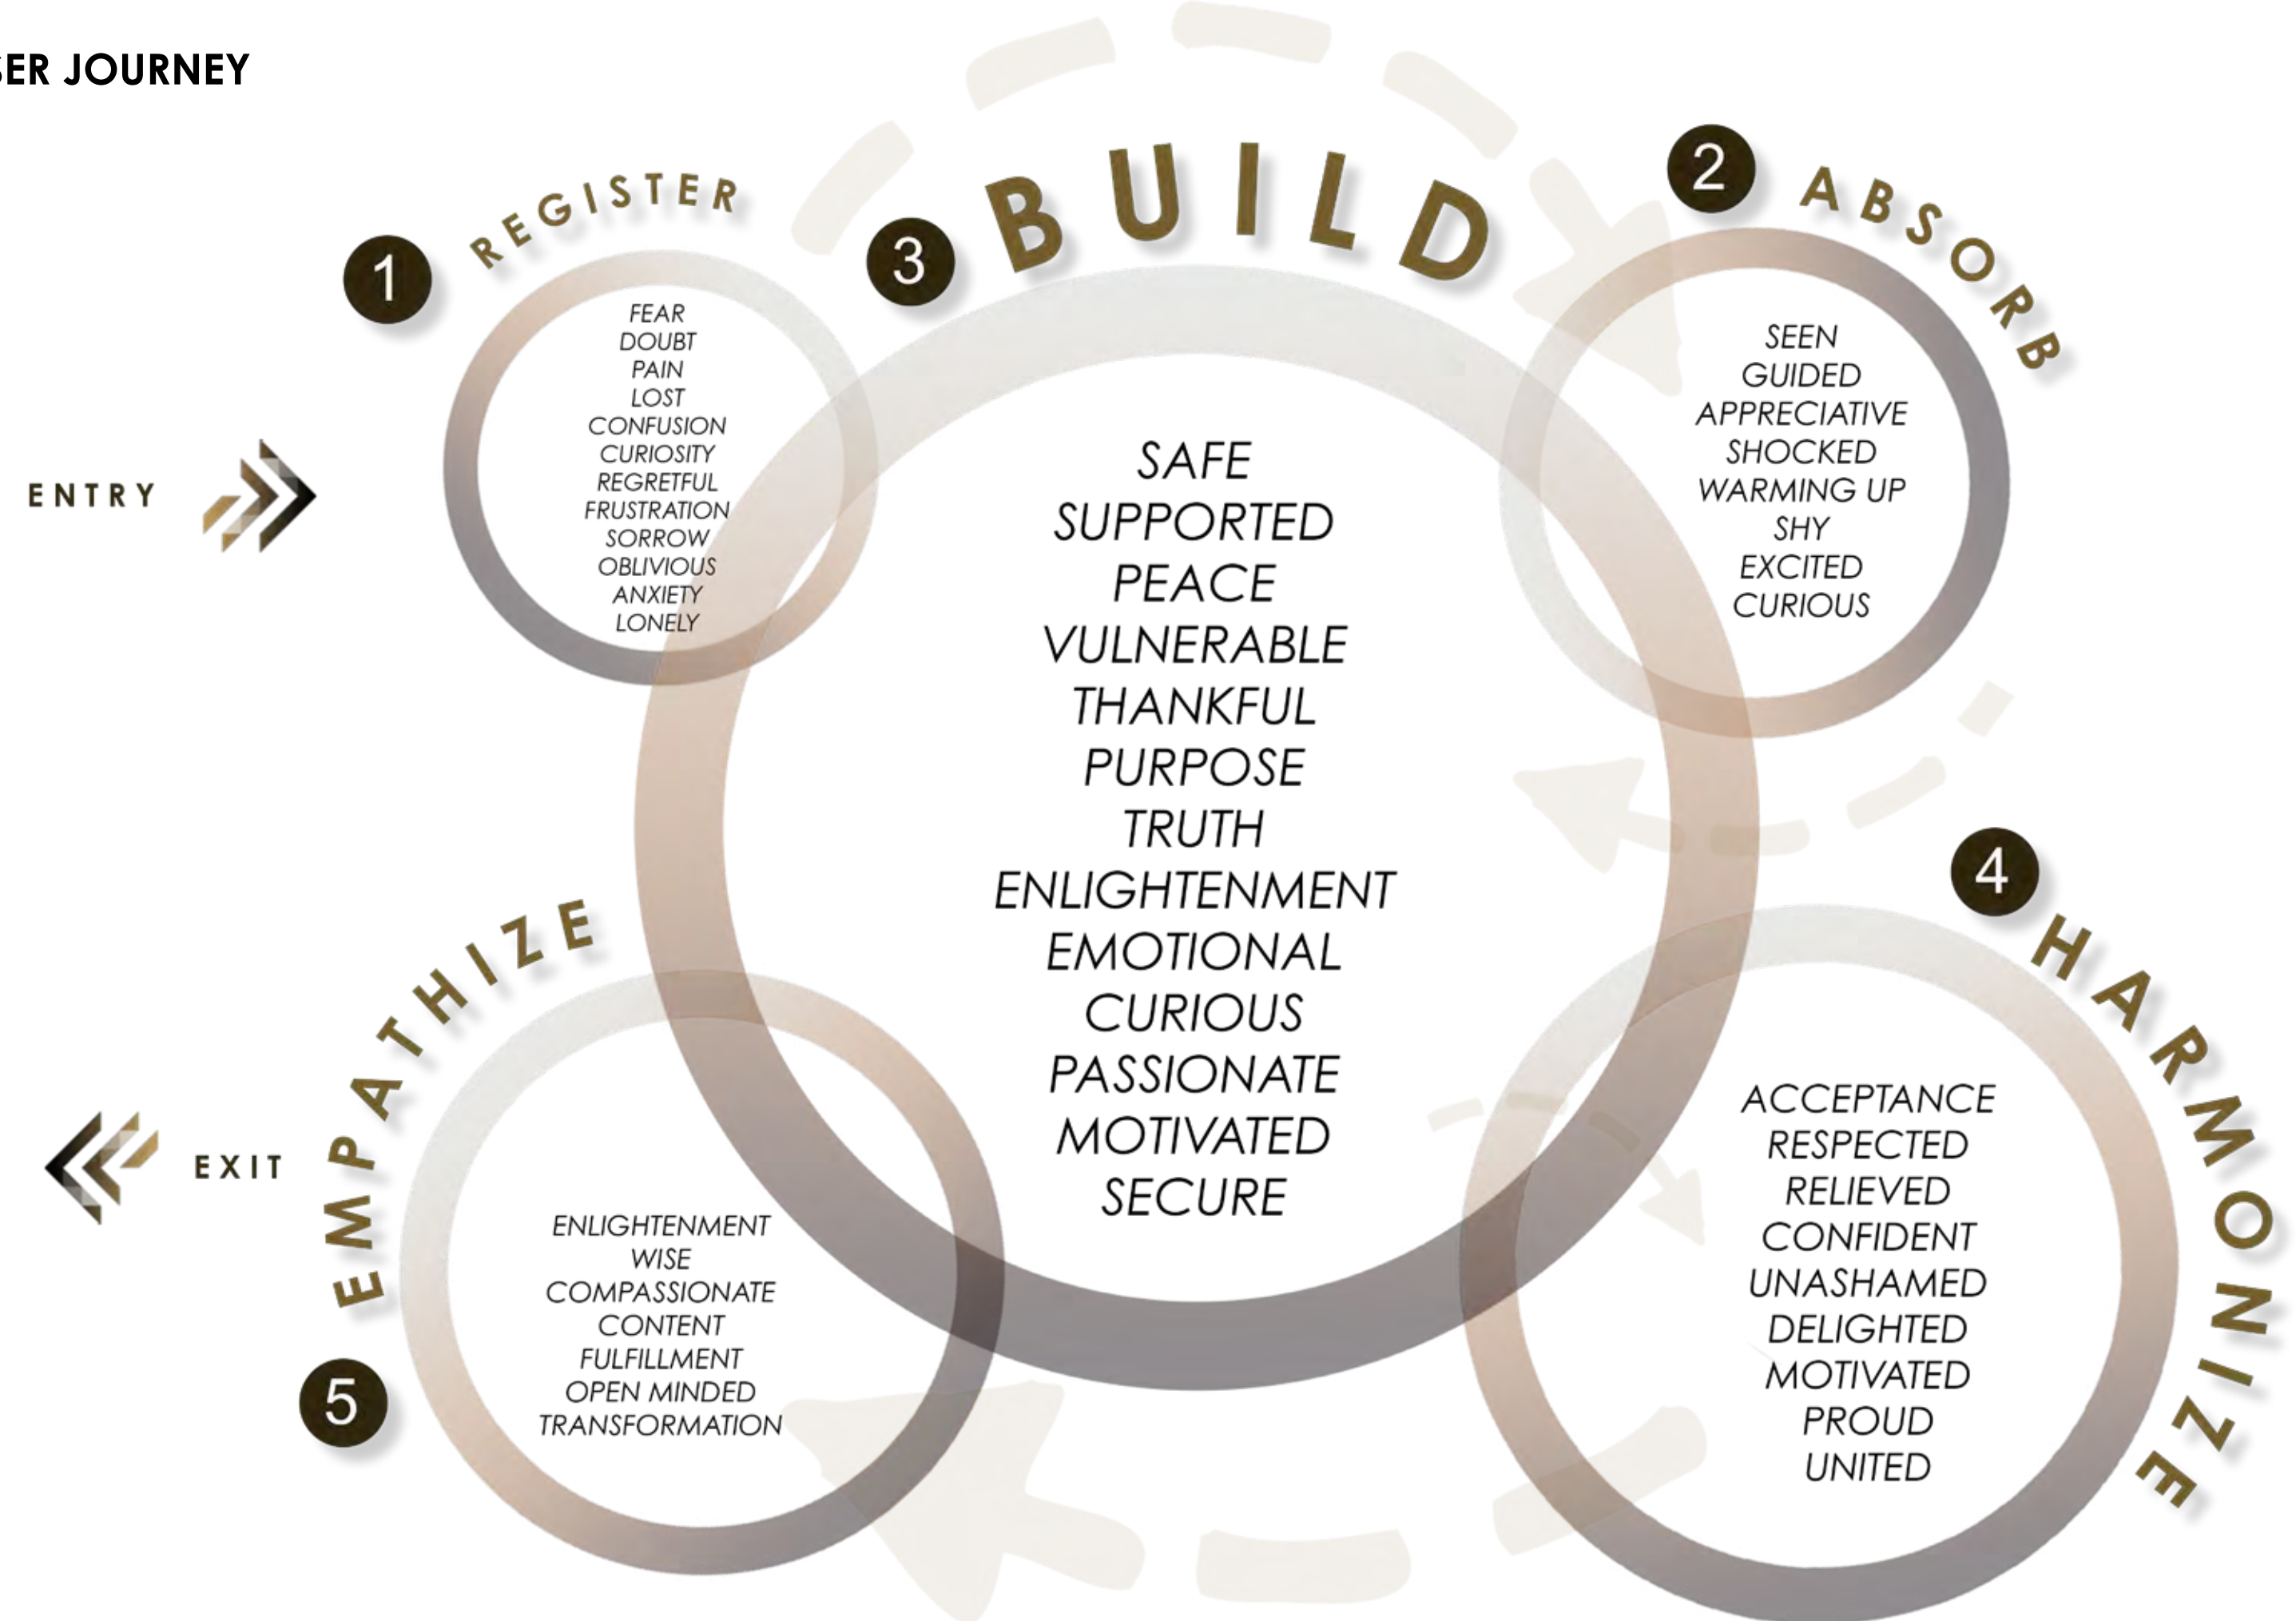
SER JOURNEY

ENTRY

1 REGISTER

FEAR
DOUBT
PAIN
LOST
CONFUSION
CURIOSITY
REGRETFUL
FRUSTRATION
SORROW
OBLIVIOUS
ANXIETY
LONELY

3 BUILD

SAFE
SUPPORTED
PEACE
VULNERABLE
THANKFUL
PURPOSE
TRUTH
ENLIGHTENMENT
EMOTIONAL
CURIOUS
PASSIONATE
MOTIVATED
SECURE

2 ABSORB

SEEN
GUIDED
APPRECIATIVE
SHOCKED
WARMING UP
SHY
EXCITED
CURIOUS

4 HARMONIZE

ACCEPTANCE
RESPECTED
RELIEVED
CONFIDENT
UNASHAMED
DELIGHTED
MOTIVATED
PROUD
UNITED

5 EMPATHIZE

ENLIGHTENMENT
WISE
COMPASSIONATE
CONTENT
FULFILLMENT
OPEN MINDED
TRANSFORMATION

EXIT